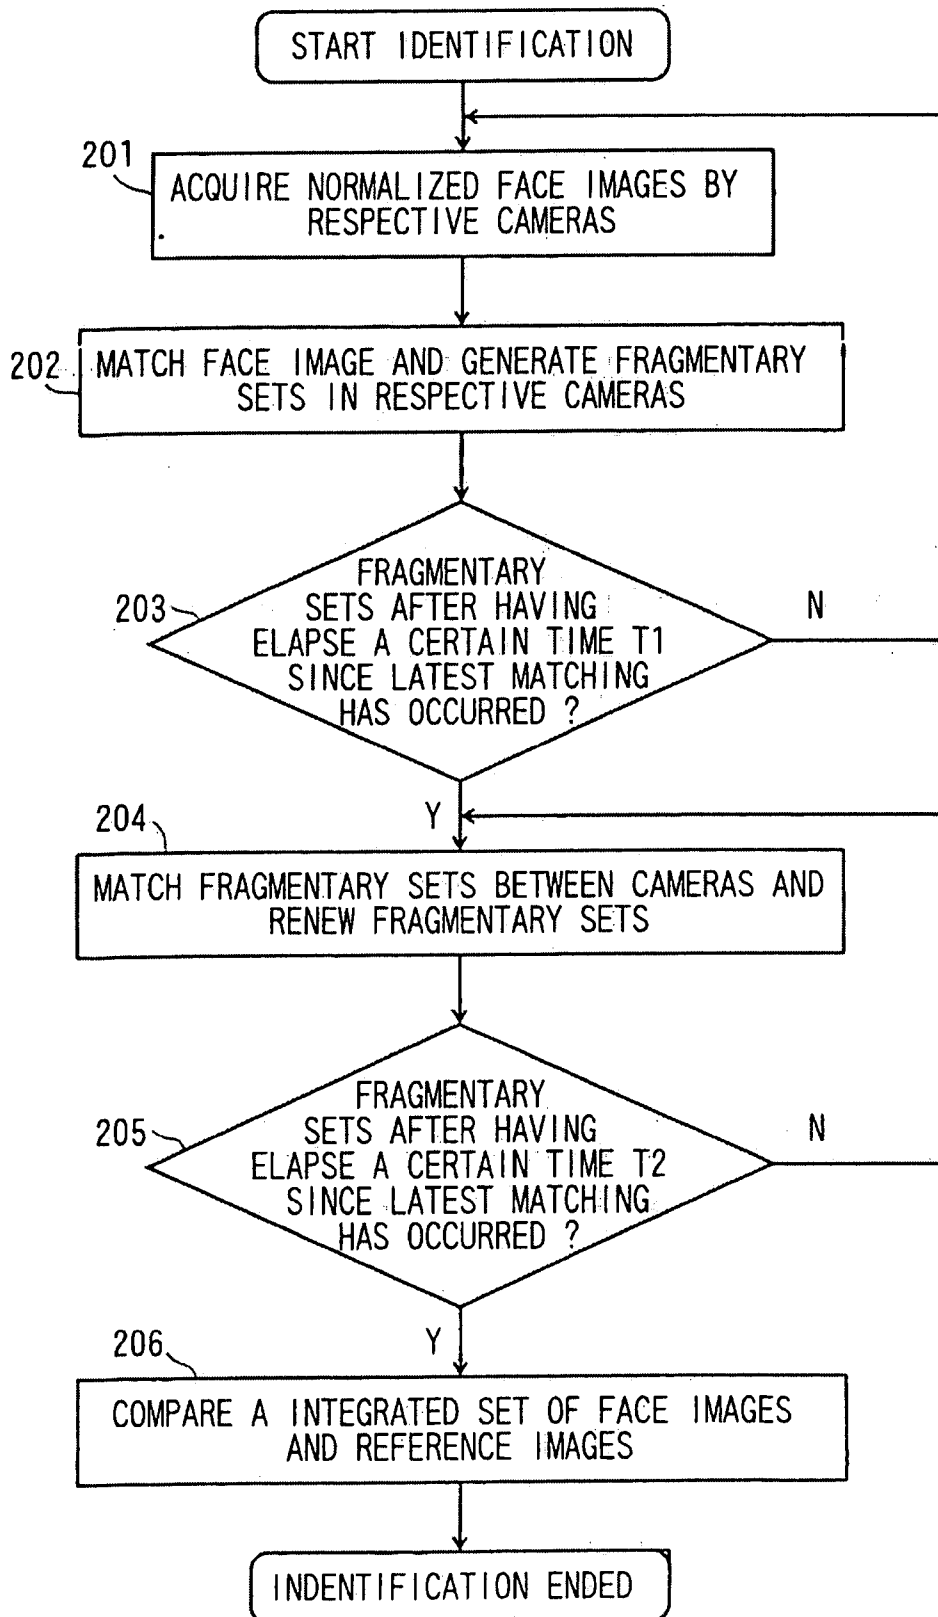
START IDENTIFICATION

201
ACQUIRE NORMALIZED FACE IMAGES BY RESPECTIVE CAMERAS

202
MATCH FACE IMAGE AND GENERATE FRAGMENTARY SETS IN RESPECTIVE CAMERAS

203
FRAGMENTARY SETS AFTER HAVING ELAPSE A CERTAIN TIME T1 SINCE LATEST MATCHING HAS OCCURRED ?

N

Y

204
MATCH FRAGMENTARY SETS BETWEEN CAMERAS AND RENEW FRAGMENTARY SETS

205
FRAGMENTARY SETS AFTER HAVING ELAPSE A CERTAIN TIME T2 SINCE LATEST MATCHING HAS OCCURRED ?

N

Y

206
COMPARE A INTEGRATED SET OF FACE IMAGES AND REFERENCE IMAGES

INDENTIFICATION ENDED